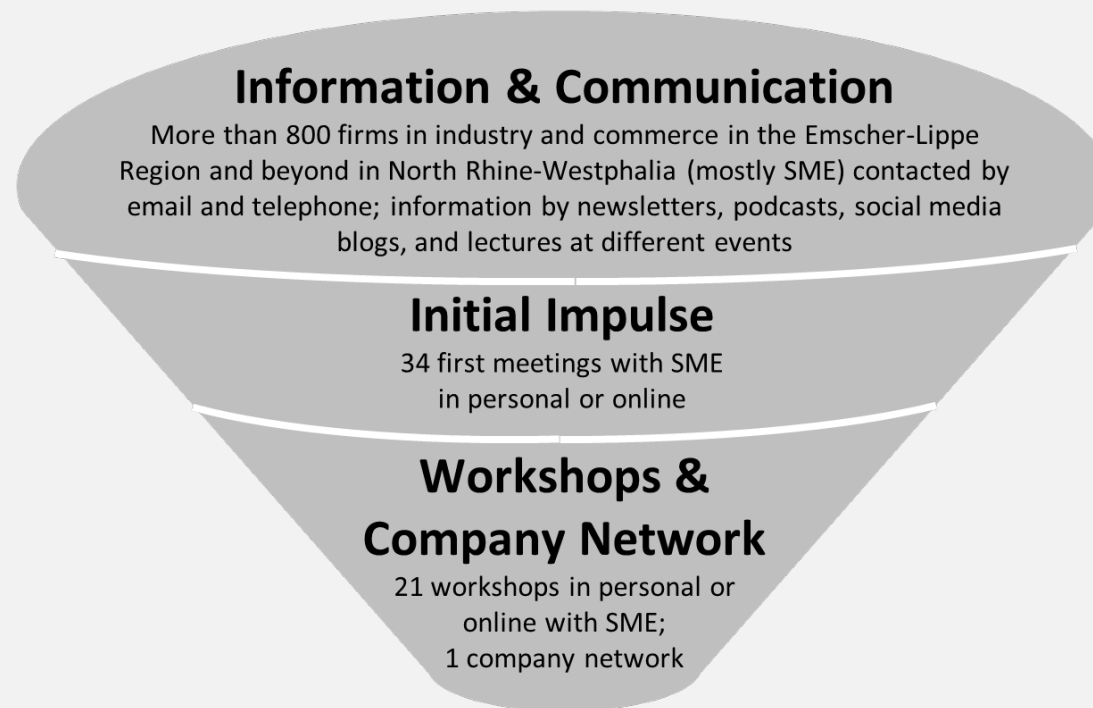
Information & Communication

More than 800 firms in industry and commerce in the Emscher-Lippe Region and beyond in North Rhine-Westphalia (mostly SME) contacted by email and telephone; information by newsletters, podcasts, social media blogs, and lectures at different events

Initial Impulse

34 first meetings with SME in personal or online

Workshops & Company Network

21 workshops in personal or online with SME;
1 company network